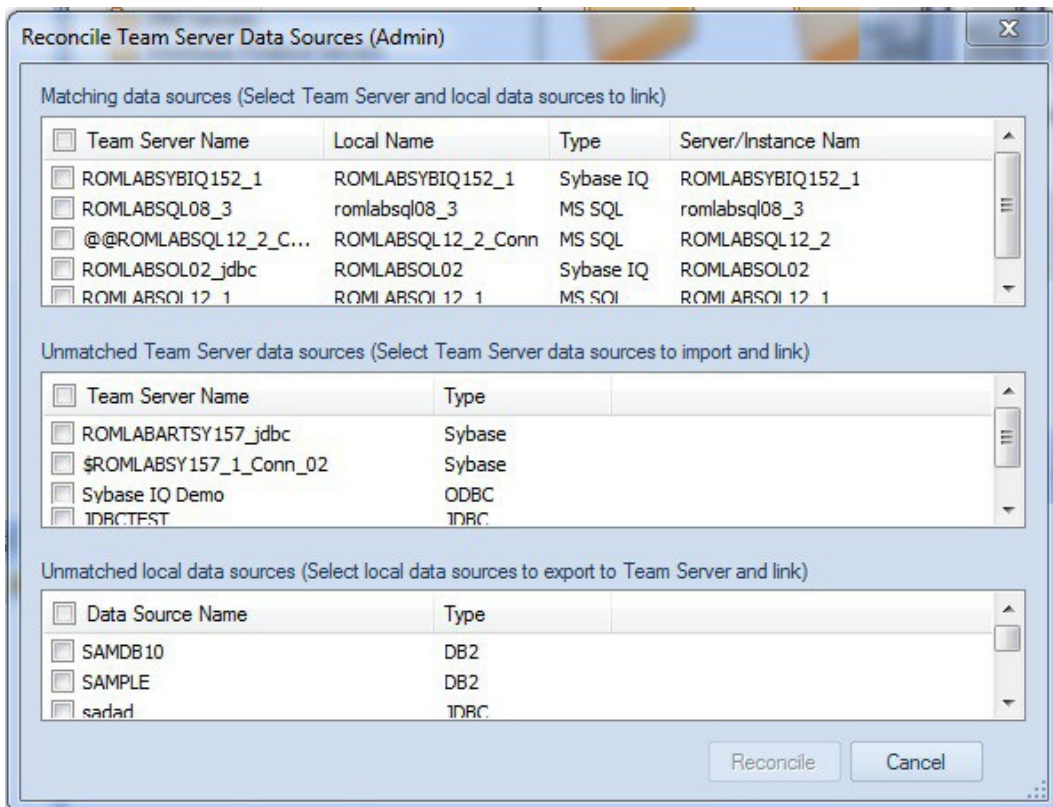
Reconcile Team Server Data Sources (Admin)

X

Matching data sources (Select Team Server and local data sources to link)

| Team Server Name | Local Name | Type | Server/Instance Nam |
|---|---|---|---|
| ROMLABSYBIQ152_1 | ROMLABSYBIQ152_1 | Sybase IQ | ROMLABSYBIQ152_1 |
| ROMLABSQL08_3 | romlabsql08_3 | MS SQL | romlabsql08_3 |
| @@ROMLABSQL12_2_C... | ROMLABSQL12_2_Conn | MS SQL | ROMLABSQL12_2 |
| ROMLABSOL02_jdbc | ROMLABSOL02 | Sybase IQ | ROMLABSOL02 |
| ROMLABSQL12_1 | ROMLABSQL12_1 | MS SQL | ROMLABSQL12_1 |

Unmatched Team Server data sources (Select Team Server data sources to import and link)

| Team Server Name | Type |
|---|---|
| ROMLABARTSY157_jdbc | Sybase |
| $ROMLABSY157_1_Conn_02 | Sybase |
| Sybase IQ Demo | ODBC |
| JDBCTEST | JDBC |

Unmatched local data sources (Select local data sources to export to Team Server and link)

| Data Source Name | Type |
|---|---|
| SAMDB10 | DB2 |
| SAMPLE | DB2 |
| sadad | JDBC |

Reconcile Cancel